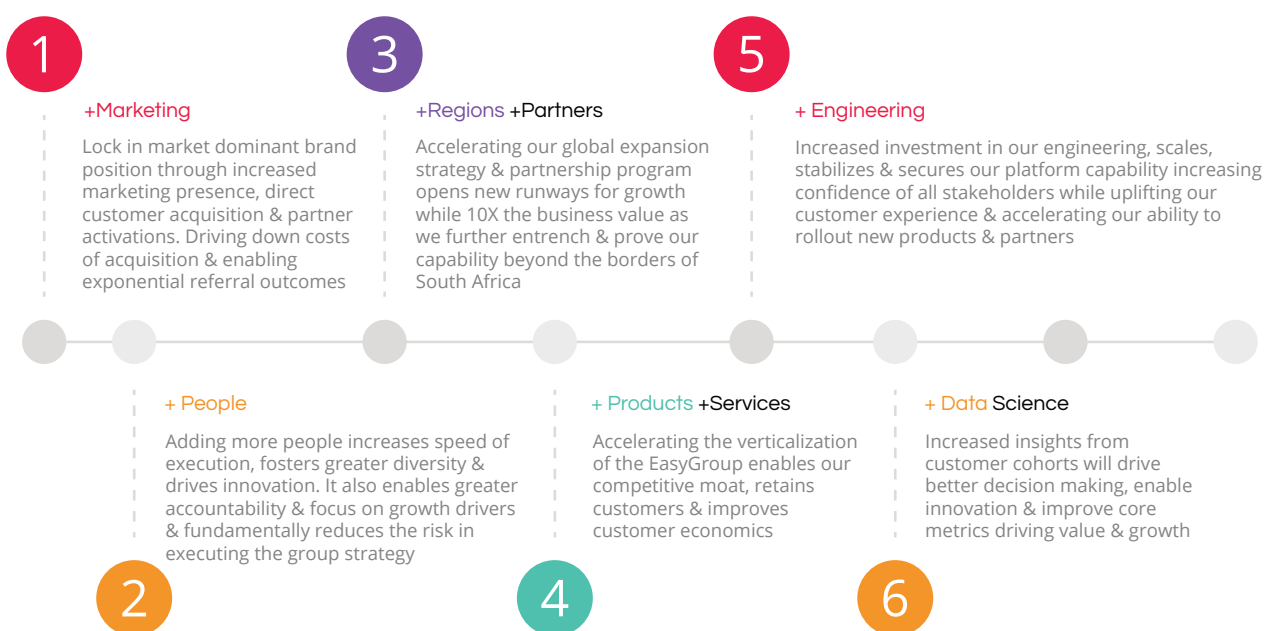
1

+Marketing

Lock in market dominant brand position through increased marketing presence, direct customer acquisition & partner activations. Driving down costs of acquisition & enabling exponential referral outcomes

3

+Regions +Partners

Accelerating our global expansion strategy & partnership program opens new runways for growth while 10X the business value as we further entrench & prove our capability beyond the borders of South Africa

5

+ Engineering

Increased investment in our engineering, scales, stabilizes & secures our platform capability increasing confidence of all stakeholders while uplifting our customer experience & accelerating our ability to rollout new products & partners

+ People

Adding more people increases speed of execution, fosters greater diversity & drives innovation. It also enables greater accountability & focus on growth drivers & fundamentally reduces the risk in executing the group strategy

2

+ Products +Services

Accelerating the verticalization of the EasyGroup enables our competitive moat, retains customers & improves customer economics

4

+ Data Science

Increased insights from customer cohorts will drive better decision making, enable innovation & improve core metrics driving value & growth

6